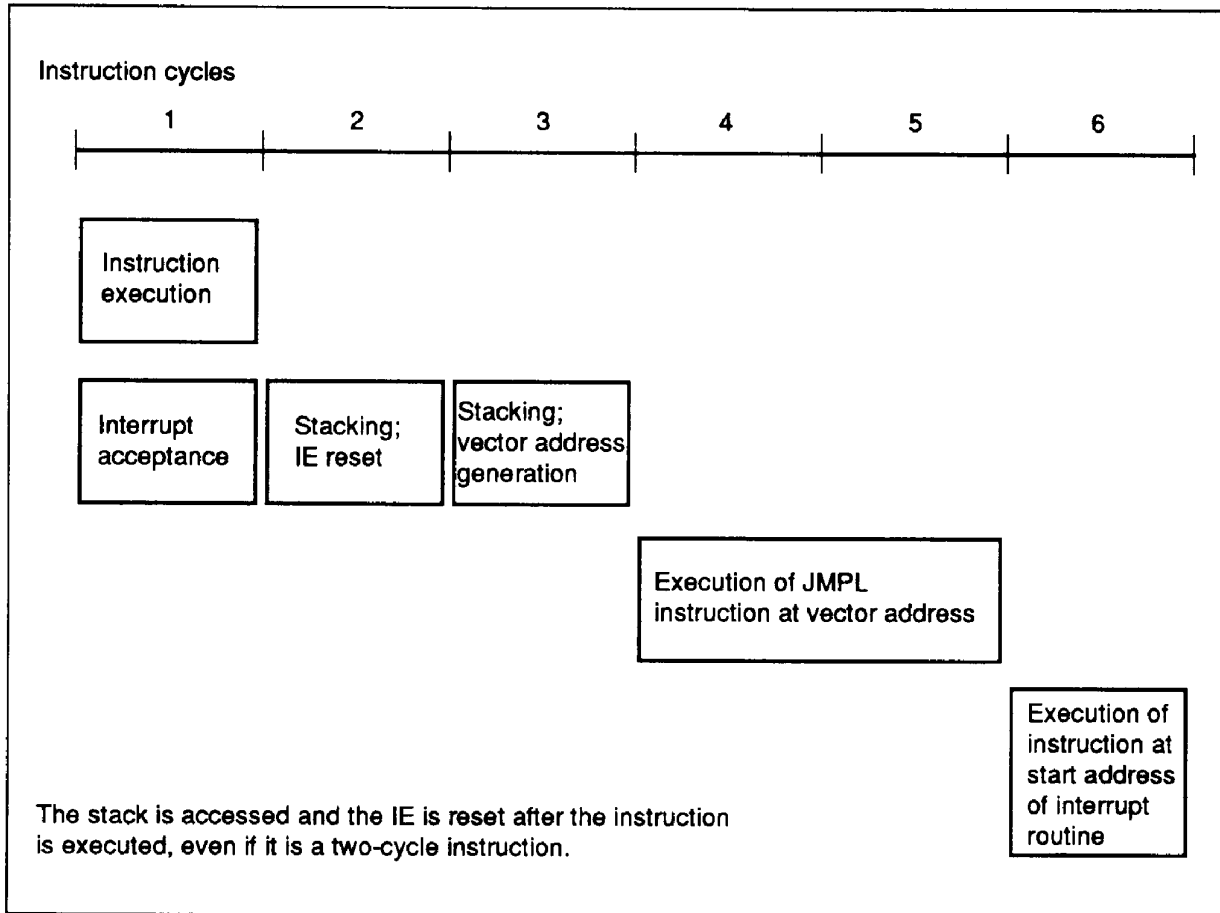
Instruction cycles

1 2 3 4 5 6

Instruction execution

Interrupt acceptance

Stacking; IE reset

Stacking; vector address generation

Execution of JMPL instruction at vector address

Execution of instruction at start address of interrupt routine

The stack is accessed and the IE is reset after the instruction is executed, even if it is a two-cycle instruction.